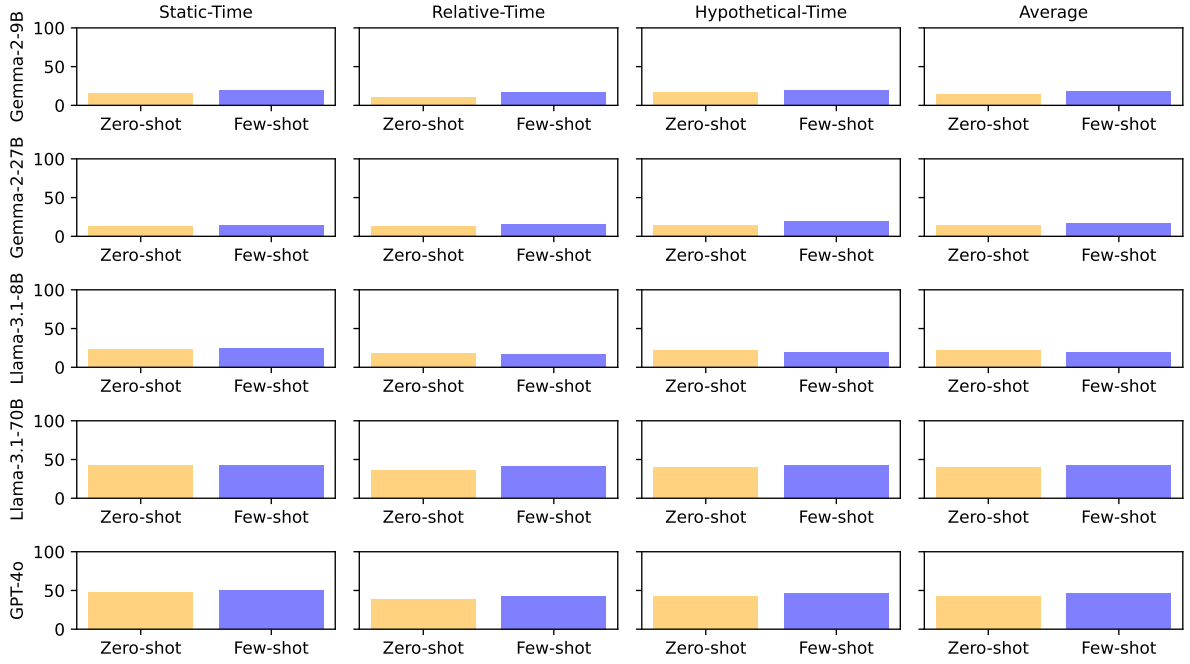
Static-Time Relative-Time Hypothetical-Time Average

Gemma-2-9B
100
50
0
Zero-shot Few-shot
Zero-shot Few-shot
Zero-shot Few-shot
Zero-shot Few-shot

Gemma-2-27B
100
50
0
Zero-shot Few-shot
Zero-shot Few-shot
Zero-shot Few-shot
Zero-shot Few-shot

Llama-3.1-8B
100
50
0
Zero-shot Few-shot
Zero-shot Few-shot
Zero-shot Few-shot
Zero-shot Few-shot

Llama-3.1-70B
100
50
0
Zero-shot Few-shot
Zero-shot Few-shot
Zero-shot Few-shot
Zero-shot Few-shot

GPT-4o
100
50
0
Zero-shot Few-shot
Zero-shot Few-shot
Zero-shot Few-shot
Zero-shot Few-shot